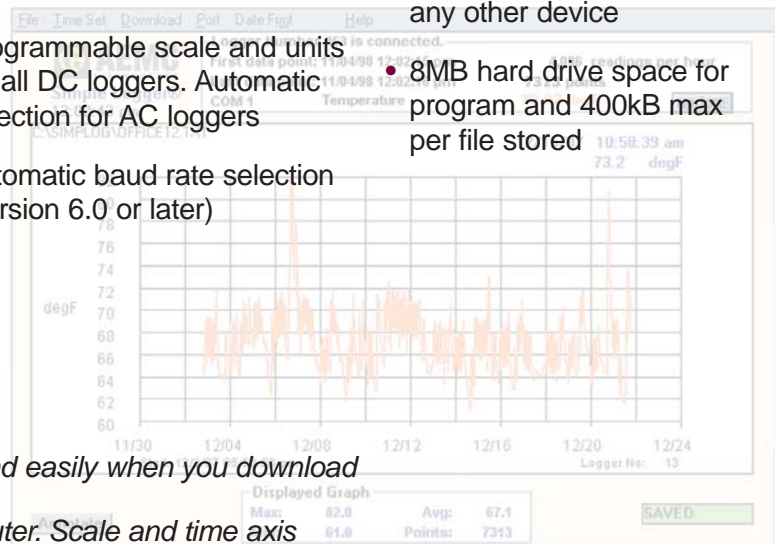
File Time Set Download Port Date Fmt Help

any other device

ogrammable scale and units all DC loggers. Automatic ection for AC loggers

• 8MB hard drive space for program and 400kB max per file stored

tomatic baud rate selection rsion 6.0 or later)

Logger Number 13 is connected.
First data point: 11/04/98 12:02:40 pm
11/04/98 12:02:10 pm
COM 1
Temperature
4096 readings per hour
7313 points
C:\SIMPLOG\OFFICE12.TXT
10:58:39 am
73.2 degF

78
76
74
72
degF 70
68
66
64
62
60
11/30 12/04 12/08 12/12 12/16 12/20 12/24
Logger No: 13

d easily when you download

Displayed Graph
Max: 82.0 Avg: 67.1
61.0 Points: 7313
SAVED

uter. Scale and time axis